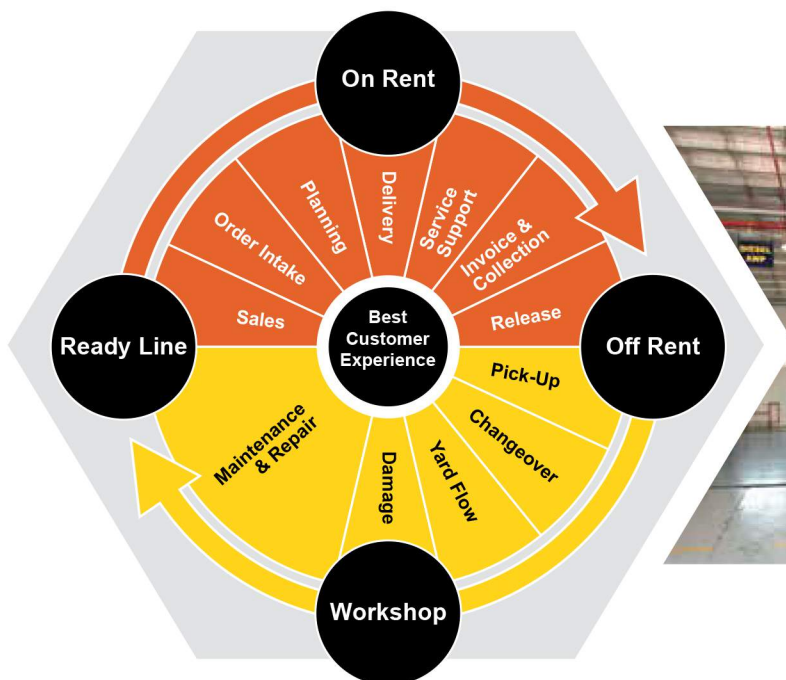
On Rent

Ready Line

Off Rent

Workshop

Best Customer Experience

Sales

Order Intake

Planning

Delivery

Service Support

Invoice & Collection

Release

Pick-Up

Changeover

Yard Flow

Damage

Maintenance & Repair

DIESEL AMP